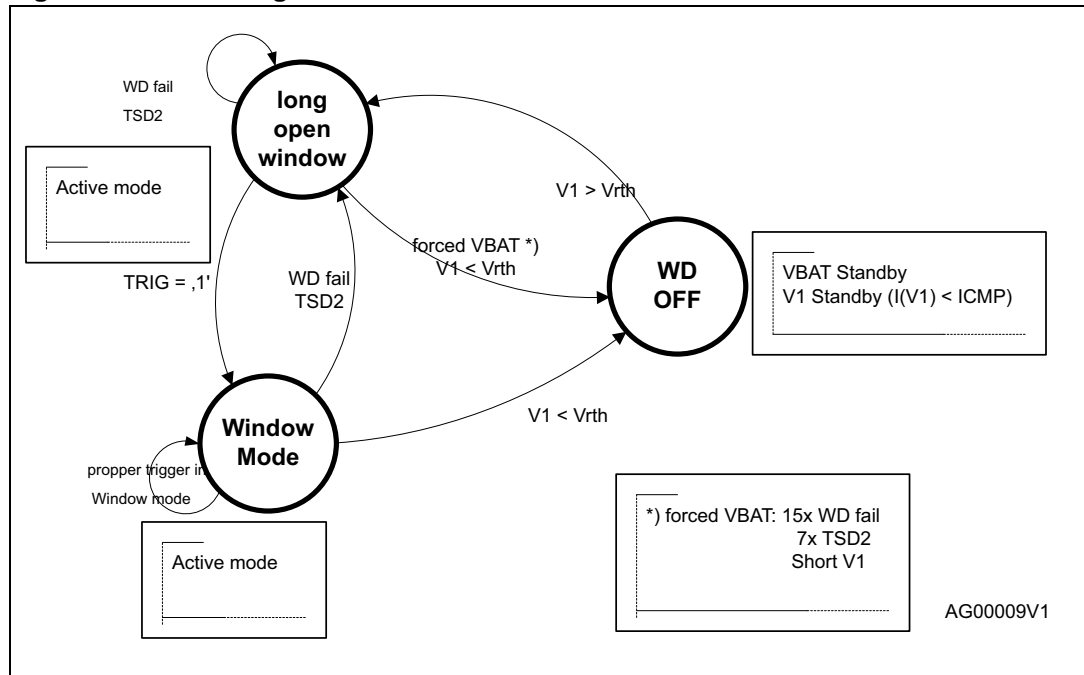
WD fail
TSD2

long open window

Active mode

TRIG = ‚1'

WD fail
TSD2

forced VBAT *)
V1 < Vrth

V1 > Vrth

WD OFF

VBAT Standby
V1 Standby (I(V1) < ICMP)

Window Mode

propper trigger in
Window mode

V1 < Vrth

Active mode

*) forced VBAT: 15x WD fail
7x TSD2
Short V1

AG00009V1